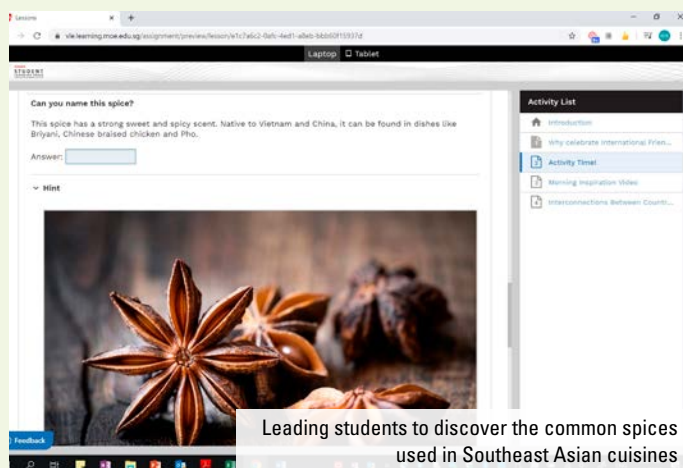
Sessions

vle.learning.moe.edu.sg/assignment/preview/lesson/e1c7a6c2-0afc-4ed1-a8eb-bbb60f15937d

Laptop Tablet

STUDENT

Can you name this spice?

This spice has a strong sweet and spicy scent. Native to Vietnam and China, it can be found in dishes like Briyani, Chinese braised chicken and Pho.

Answer:

Hint

Activity List

Introduction

Why celebrate International Frien...

Activity Time!

Morning Inspiration Video

Interconnections Between Countr...

Feedback

Leading students to discover the common spices used in Southeast Asian cuisines